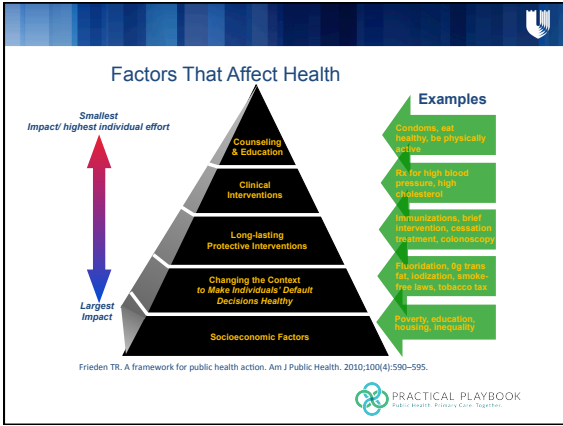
Factors That Affect Health

Smallest Impact/ highest individual effort

Largest Impact

Counseling & Education

Clinical Interventions

Long-lasting Protective Interventions

Changing the Context to Make Individuals' Default Decisions Healthy

Socioeconomic Factors

Examples

Condoms, eat healthy, be physically active

Rx for high blood pressure, high cholesterol

Immunizations, brief intervention, cessation treatment, colonoscopy

Fluoridation, 0g trans fat, iodization, smoke-free laws, tobacco tax

Poverty, education, housing, inequality

Frieden TR. A framework for public health action. Am J Public Health. 2010;100(4):590–595.

PRACTICAL PLAYBOOK
Public Health. Primary Care. Together.